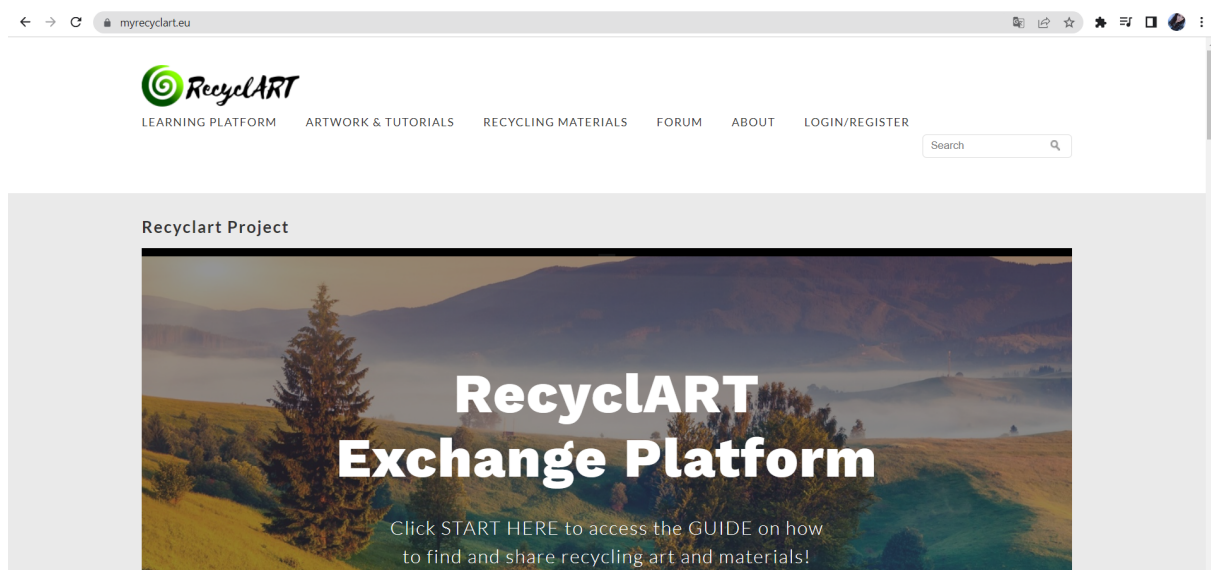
myrecyclart.eu

RecyclART

LEARNING PLATFORM ARTWORK & TUTORIALS RECYCLING MATERIALS FORUM ABOUT LOGIN/REGISTER

Search

Recyclart Project

RecyclART Exchange Platform

Click START HERE to access the GUIDE on how to find and share recycling art and materials!